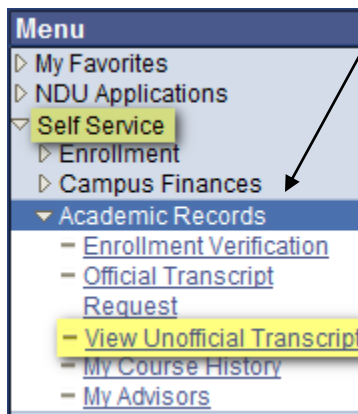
Menu
▷ My Favorites
▷ NDU Applications
▽ Self Service
▷ Enrollment
▷ Campus Finances
▾ Academic Records
– Enrollment Verification
– Official Transcript Request
– View Unofficial Transcript
– My Course History
– My Advisors